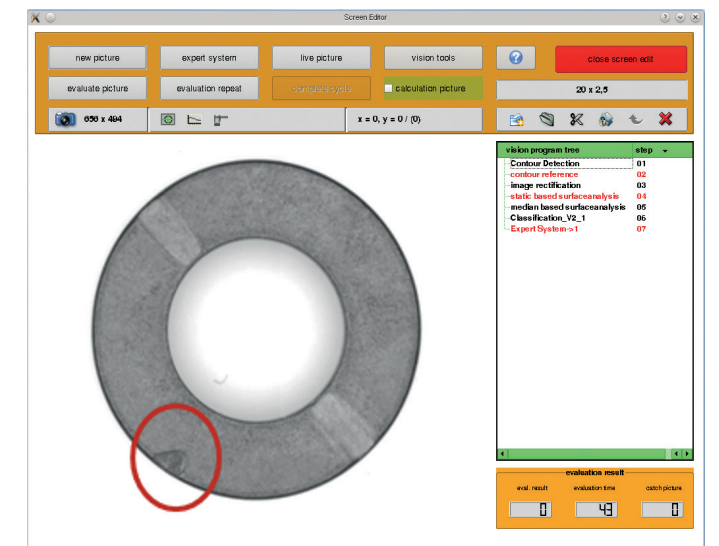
Screen Editor

new picture
expert system
live picture
vision tools
?
close screen edit
evaluate picture
evaluation repeat
complete cycle
calculation picture
20 x 2,5
656 x 494
x = 0, y = 0 / (0)

| vision program tree | step |
|---|---|
| Contour Detection | 01 |
| contour reference | 02 |
| image rectification | 03 |
| static based surfaceanalysis | 04 |
| median based surfaceanalysis | 05 |
| Classification_V2_1 | 06 |
| Expert System->1 | 07 |

evaluation result
eval. result: 0
evaluation time: 49
catch picture: 0